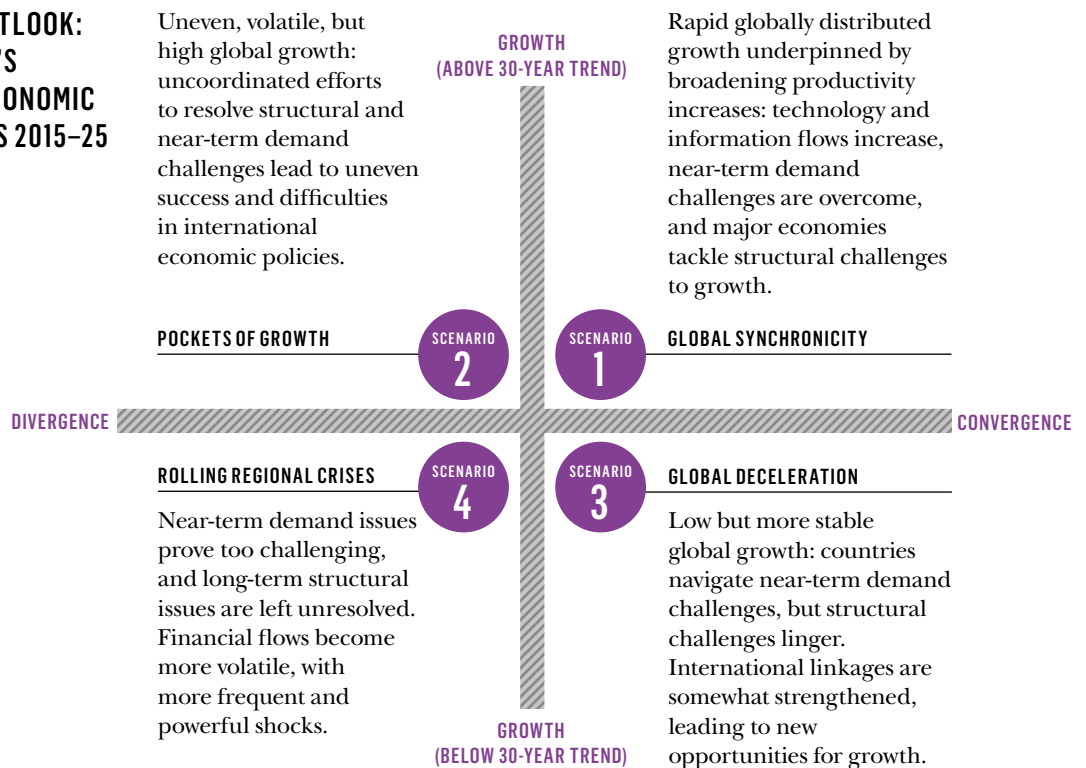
TLOOK:
'S
ONOMIC
S 2015–25

Uneven, volatile, but high global growth: uncoordinated efforts to resolve structural and near-term demand challenges lead to uneven success and difficulties in international economic policies.

GROWTH
(ABOVE 30-YEAR TREND)

Rapid globally distributed growth underpinned by broadening productivity increases: technology and information flows increase, near-term demand challenges are overcome, and major economies tackle structural challenges to growth.

POCKETS OF GROWTH

SCENARIO
2

SCENARIO
1

GLOBAL SYNCHRONICITY

DIVERGENCE

CONVERGENCE

ROLLING REGIONAL CRISES

SCENARIO
4

SCENARIO
3

GLOBAL DECELERATION

Near-term demand issues prove too challenging, and long-term structural issues are left unresolved. Financial flows become more volatile, with more frequent and powerful shocks.

Low but more stable global growth: countries navigate near-term demand challenges, but structural challenges linger. International linkages are somewhat strengthened, leading to new opportunities for growth.

GROWTH
(BELOW 30-YEAR TREND)